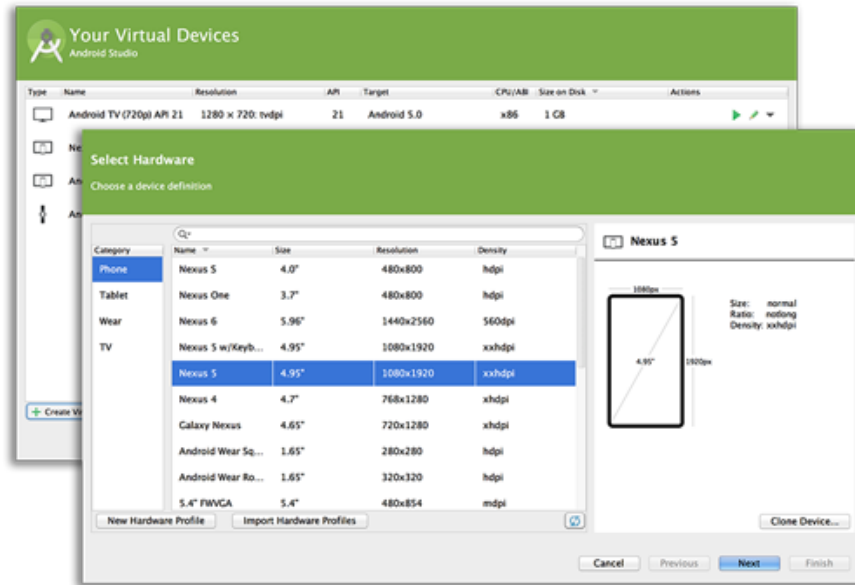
Your Virtual Devices
Android Studio

| Type | Name | Resolution | API | Target | CPU/ABI | Size on Disk | Actions |
|---|---|---|---|---|---|---|---|
| | Android TV (720p) API 21 | 1280 × 720: tvdpi | 21 | Android 5.0 | x86 | 1 GB | |
| | Ne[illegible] | | | | | | |
| | An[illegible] | | | | | | |
| | An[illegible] | | | | | | |

Create Vi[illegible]

Select Hardware
Choose a device definition

| Category |
|---|
| Phone |
| Tablet |
| Wear |
| TV |

| Name | Size | Resolution | Density |
|---|---|---|---|
| Nexus S | 4.0" | 480x800 | hdpi |
| Nexus One | 3.7" | 480x800 | hdpi |
| Nexus 6 | 5.96" | 1440x2560 | 560dpi |
| Nexus 5 w/Keyb... | 4.95" | 1080x1920 | xxhdpi |
| Nexus 5 | 4.95" | 1080x1920 | xxhdpi |
| Nexus 4 | 4.7" | 768x1280 | xhdpi |
| Galaxy Nexus | 4.65" | 720x1280 | xhdpi |
| Android Wear Sq... | 1.65" | 280x280 | hdpi |
| Android Wear Ro... | 1.65" | 320x320 | hdpi |
| 5.4" FWVGA | 5.4" | 480x854 | mdpi |

Nexus 5

1080px
4.95"
1920px

Size: normal
Ratio: notlong
Density: xxhdpi

New Hardware Profile
Import Hardware Profiles
Clone Device...

Cancel
Previous
Next
Finish